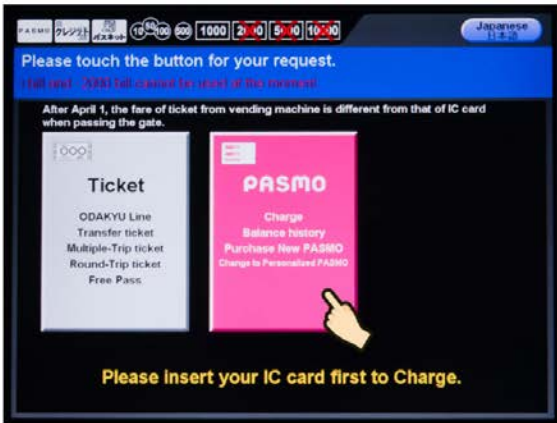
PASMO クレジット パスネット 10 50 100 500 1000 2000 5000 10000

Japanese 11:25

Please touch the button for your request.

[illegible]

After April 1, the fare of ticket from vending machine is different from that of IC card when passing the gate.

Ticket

ODAKYU Line
Transfer ticket
Multiple-Trip ticket
Round-Trip ticket
Free Pass

PASMO

Charge
Balance history
Purchase New PASMO
Change to Personalized PASMO

Please insert your IC card first to Charge.